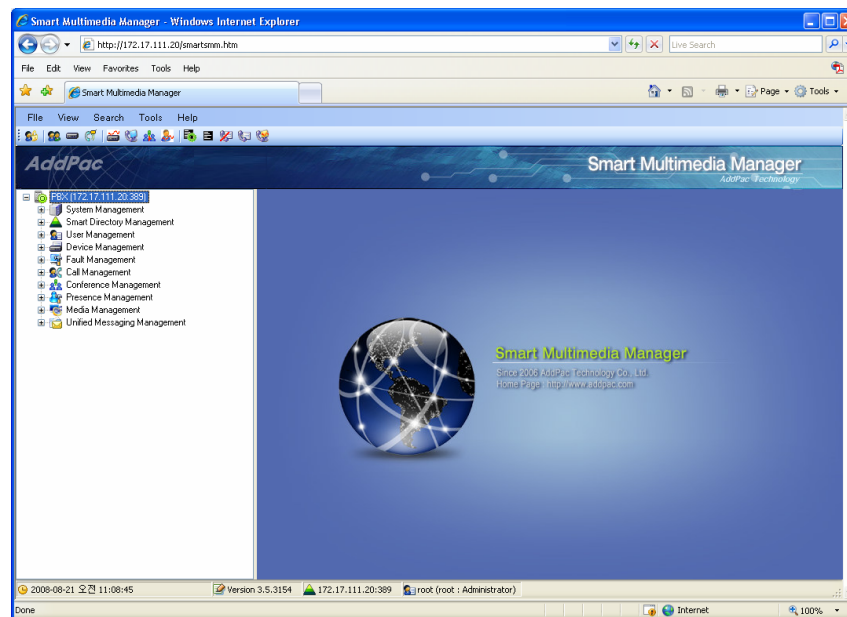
Smart Multimedia Manager - Windows Internet Explorer

http://172.17.111.20/smartsmm.htm

Live Search

File Edit View Favorites Tools Help

Smart Multimedia Manager

Page Tools

File View Search Tools Help

AddPac

Smart Multimedia Manager
AddPac Technology

PBX (172.17.111.20:389)
System Management
Smart Directory Management
User Management
Device Management
Fault Management
Call Management
Conference Management
Presence Management
Media Management
Unified Messaging Management

Smart Multimedia Manager
Since 2006 AddPac Technology Co., Ltd.
Home Page : http://www.addpac.com

2008-08-21 오전 11:08:45
Version 3.5.3154
172.17.111.20:389
root (root : Administrator)

Done
Internet
100%